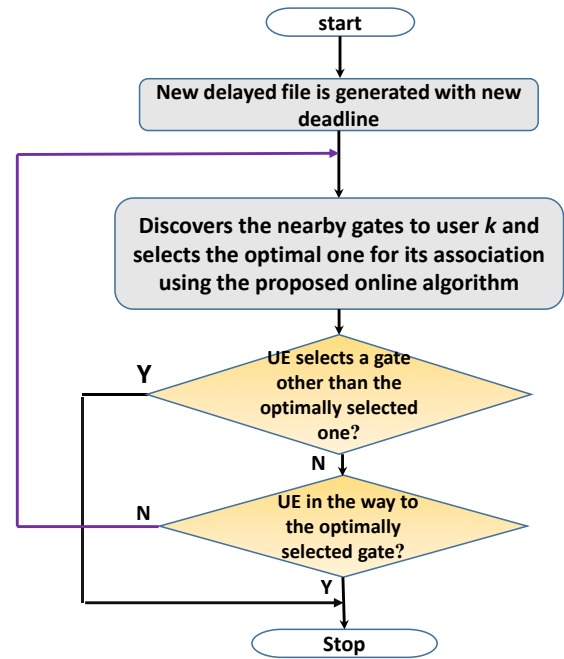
start

New delayed file is generated with new deadline

Discovers the nearby gates to user *k* and selects the optimal one for its association using the proposed online algorithm

Y

UE selects a gate other than the optimally selected one?

N

N

UE in the way to the optimally selected gate?

Y

Stop